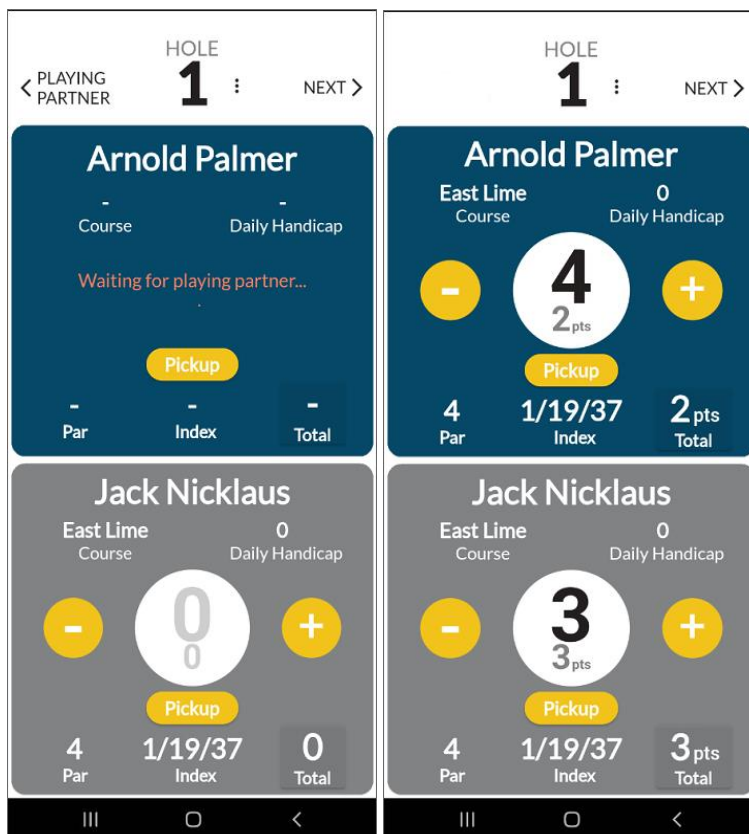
< PLAYING PARTNER
HOLE
1
⋮
NEXT >

Arnold Palmer
-
Course
-
Daily Handicap

Waiting for playing partner...

Pickup
-
Par
-
Index
-
Total

Jack Nicklaus
East Lime
Course
0
Daily Handicap
-
0
0
+
Pickup
4
Par
1/19/37
Index
0
Total

HOLE
1
⋮
NEXT >

Arnold Palmer
East Lime
Course
0
Daily Handicap
-
4
2pts
+
Pickup
4
Par
1/19/37
Index
2pts
Total

Jack Nicklaus
East Lime
Course
0
Daily Handicap
-
3
3pts
+
Pickup
4
Par
1/19/37
Index
3pts
Total